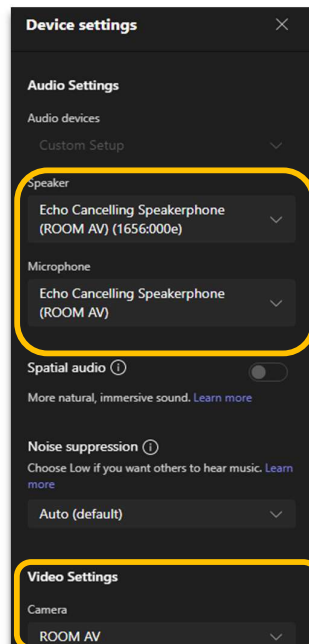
Device settings

Audio Settings

Audio devices

Custom Setup

Speaker

Echo Cancelling Speakerphone (ROOM AV) (1656:000e)

Microphone

Echo Cancelling Speakerphone (ROOM AV)

Spatial audio ⓘ

More natural, immersive sound. Learn more

Noise suppression ⓘ

Choose Low if you want others to hear music. Learn more

Auto (default)

Video Settings

Camera

ROOM AV